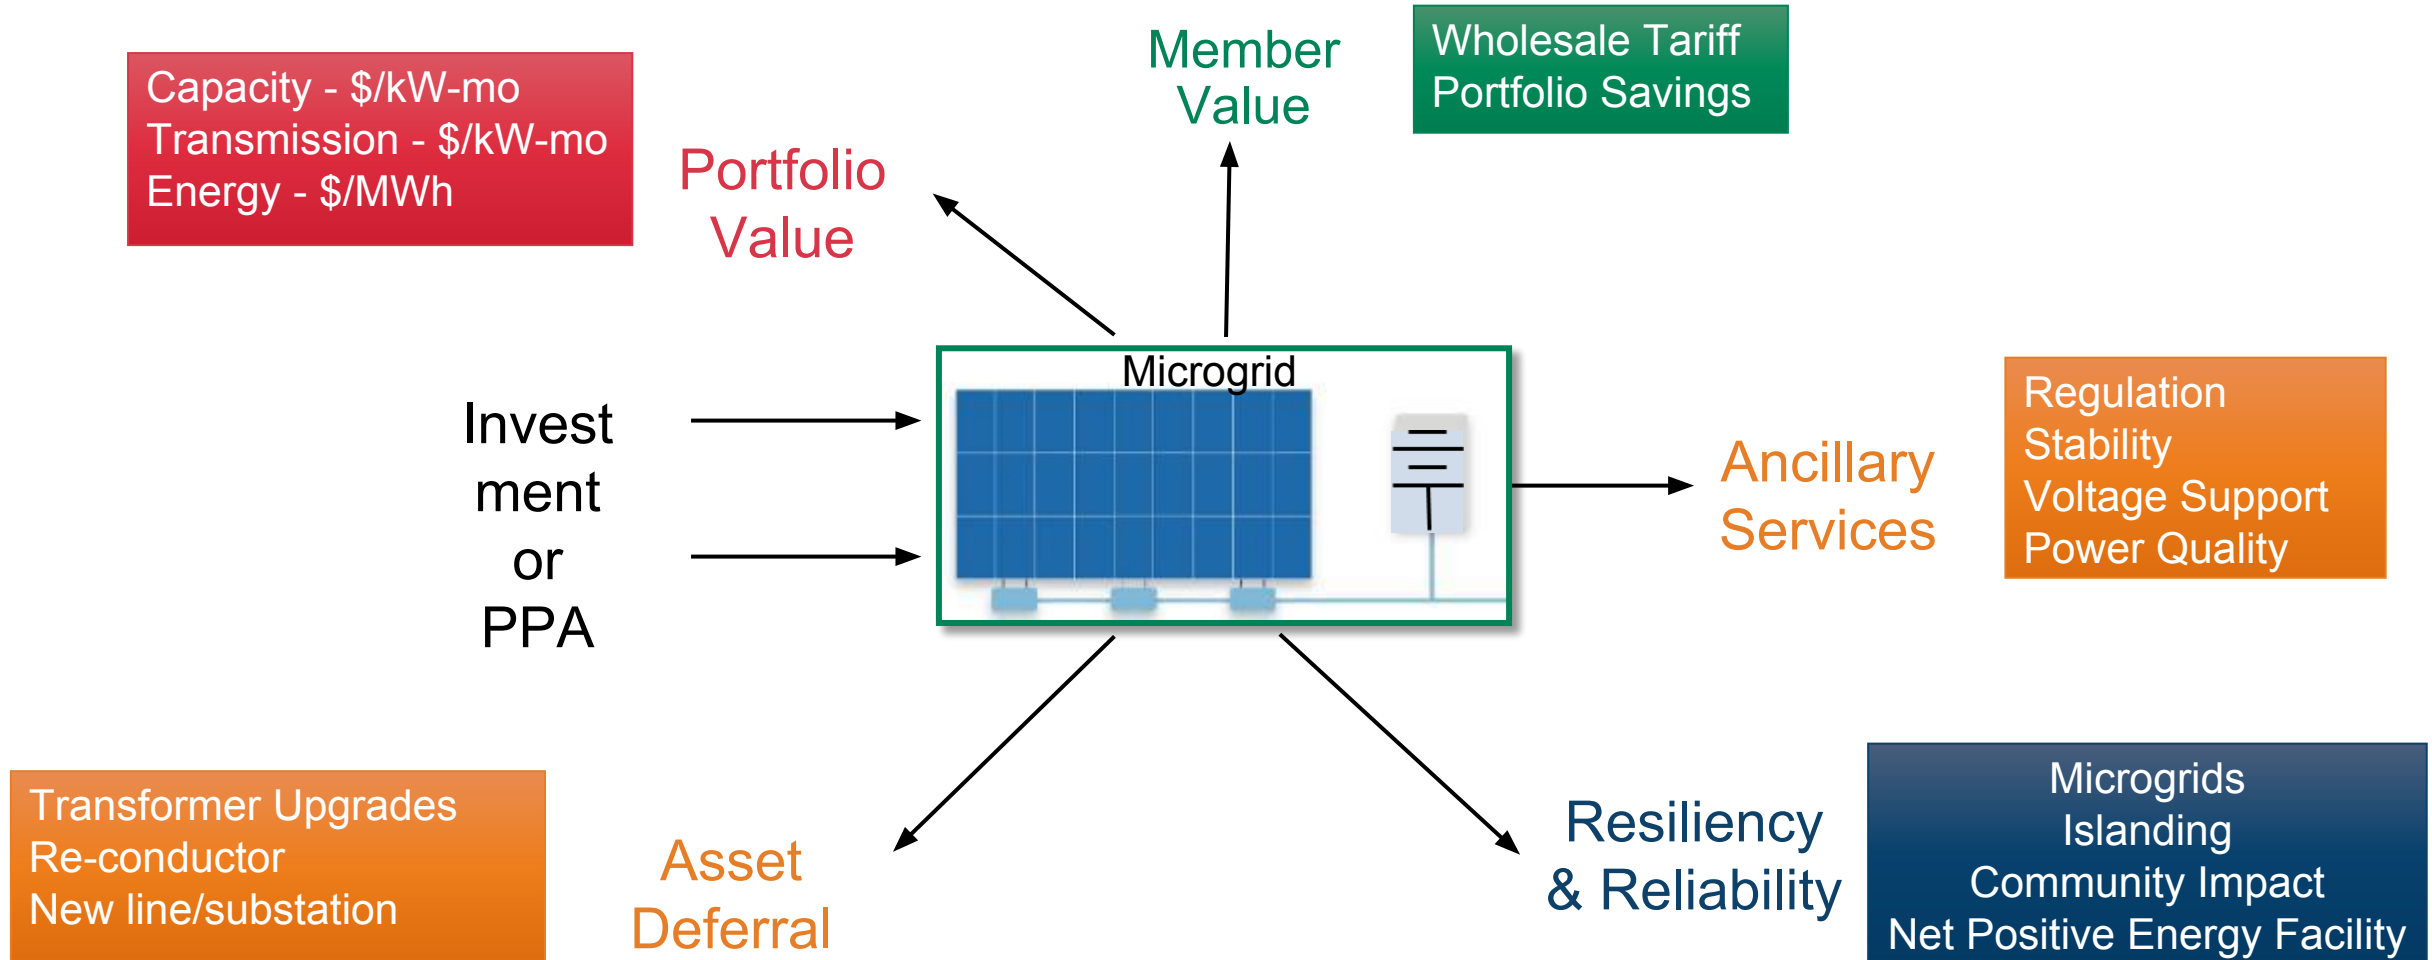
Capacity - \$/kW-mo
Transmission - \$/kW-mo
Energy - \$/MWh

Portfolio Value

Member Value

Wholesale Tariff
Portfolio Savings

Invest ment or PPA

Microgrid

Ancillary Services

Regulation
Stability
Voltage Support
Power Quality

Transformer Upgrades
Re-conductor
New line/substation

Asset Deferral

Resiliency & Reliability

Microgrids
Islanding
Community Impact
Net Positive Energy Facility